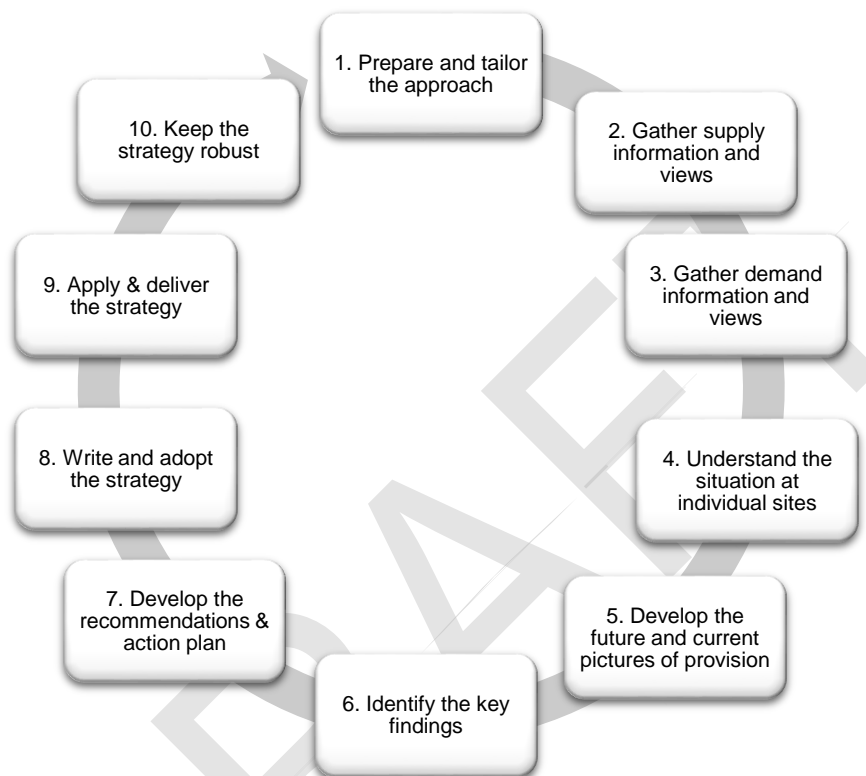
1. Prepare and tailor the approach

2. Gather supply information and views

3. Gather demand information and views

4. Understand the situation at individual sites

5. Develop the future and current pictures of provision

6. Identify the key findings

7. Develop the recommendations & action plan

8. Write and adopt the strategy

9. Apply & deliver the strategy

10. Keep the strategy robust

DRAFT